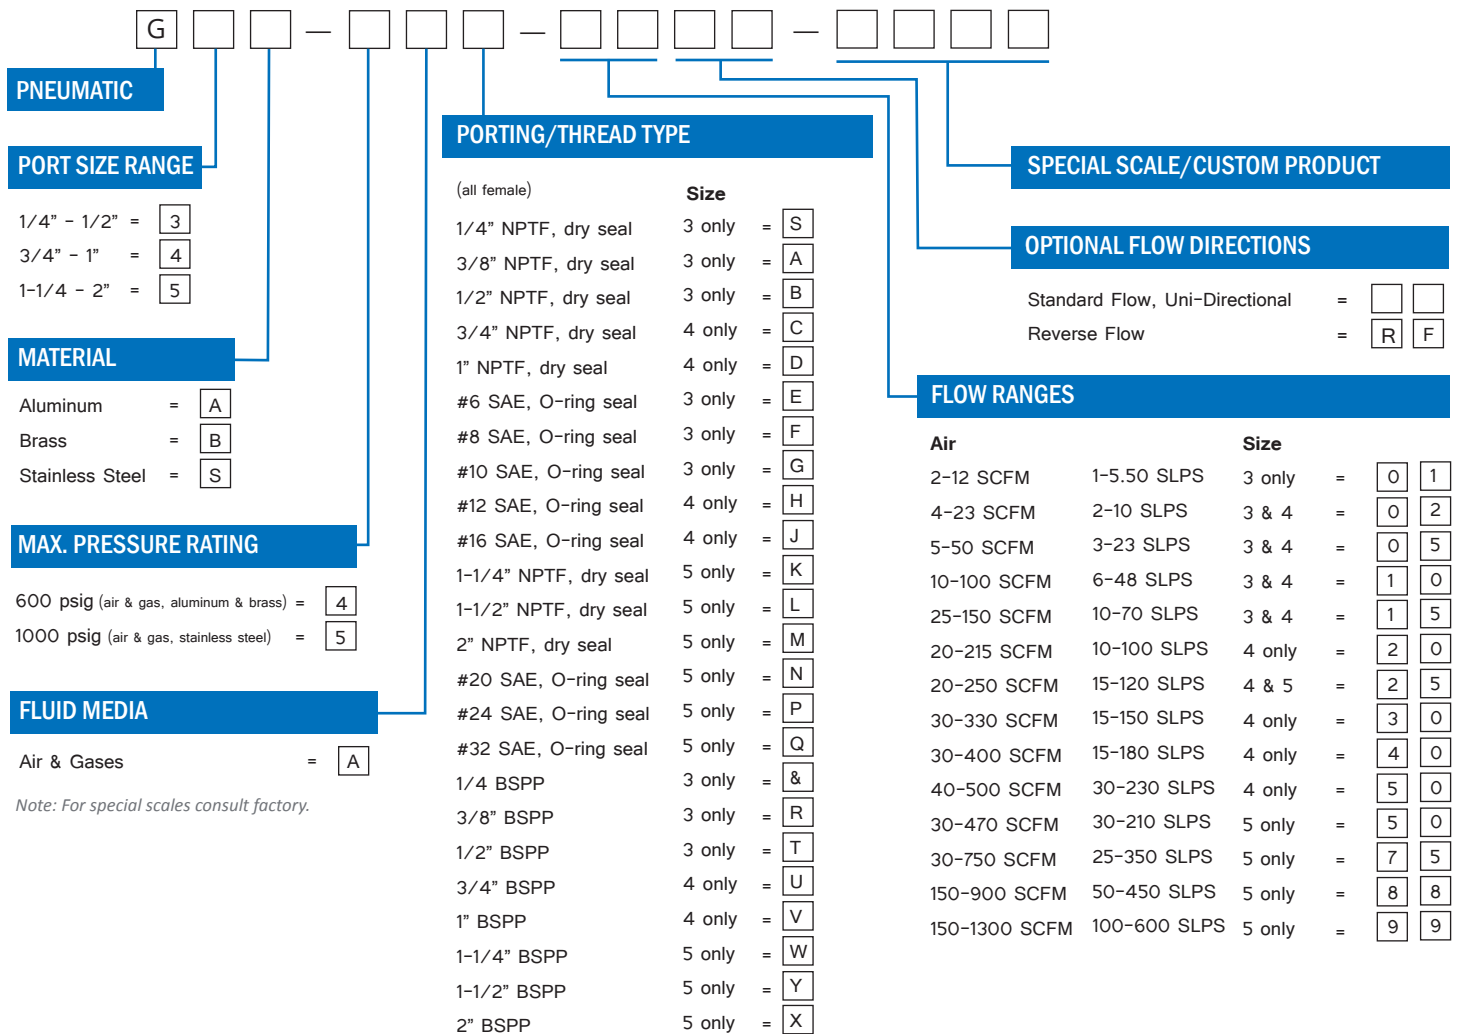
G — — —

PNEUMATIC

PORT SIZE RANGE

| | | |
|---|---|---|
| 1/4” - 1/2” | = | 3 |
| 3/4” - 1” | = | 4 |
| 1-1/4 - 2” | = | 5 |

MATERIAL

| | | |
|---|---|---|
| Aluminum | = | A |
| Brass | = | B |
| Stainless Steel | = | S |

MAX. PRESSURE RATING

| | | |
|---|---|---|
| 600 psig (air & gas, aluminum & brass) | = | 4 |
| 1000 psig (air & gas, stainless steel) | = | 5 |

FLUID MEDIA

| | | |
|---|---|---|
| Air & Gases | = | A |

Note: For special scales consult factory.

PORTING/THREAD TYPE

| (all female) | Size | | |
|---|---|---|---|
| 1/4” NPTF, dry seal | 3 only | = | S |
| 3/8” NPTF, dry seal | 3 only | = | A |
| 1/2” NPTF, dry seal | 3 only | = | B |
| 3/4” NPTF, dry seal | 4 only | = | C |
| 1” NPTF, dry seal | 4 only | = | D |
| #6 SAE, O-ring seal | 3 only | = | E |
| #8 SAE, O-ring seal | 3 only | = | F |
| #10 SAE, O-ring seal | 3 only | = | G |
| #12 SAE, O-ring seal | 4 only | = | H |
| #16 SAE, O-ring seal | 4 only | = | J |
| 1-1/4” NPTF, dry seal | 5 only | = | K |
| 1-1/2” NPTF, dry seal | 5 only | = | L |
| 2” NPTF, dry seal | 5 only | = | M |
| #20 SAE, O-ring seal | 5 only | = | N |
| #24 SAE, O-ring seal | 5 only | = | P |
| #32 SAE, O-ring seal | 5 only | = | Q |
| 1/4 BSPP | 3 only | = | & |
| 3/8” BSPP | 3 only | = | R |
| 1/2” BSPP | 3 only | = | T |
| 3/4” BSPP | 4 only | = | U |
| 1” BSPP | 4 only | = | V |
| 1-1/4” BSPP | 5 only | = | W |
| 1-1/2” BSPP | 5 only | = | Y |
| 2” BSPP | 5 only | = | X |

SPECIAL SCALE/CUSTOM PRODUCT

OPTIONAL FLOW DIRECTIONS

| | | |
|---|---|---|
| Standard Flow, Uni-Directional | = | |
| Reverse Flow | = | R F |

FLOW RANGES

| Air | | Size | | |
|---|---|---|---|---|
| 2-12 SCFM | 1-5.50 SLPS | 3 only | = | 0 1 |
| 4-23 SCFM | 2-10 SLPS | 3 & 4 | = | 0 2 |
| 5-50 SCFM | 3-23 SLPS | 3 & 4 | = | 0 5 |
| 10-100 SCFM | 6-48 SLPS | 3 & 4 | = | 1 0 |
| 25-150 SCFM | 10-70 SLPS | 3 & 4 | = | 1 5 |
| 20-215 SCFM | 10-100 SLPS | 4 only | = | 2 0 |
| 20-250 SCFM | 15-120 SLPS | 4 & 5 | = | 2 5 |
| 30-330 SCFM | 15-150 SLPS | 4 only | = | 3 0 |
| 30-400 SCFM | 15-180 SLPS | 4 only | = | 4 0 |
| 40-500 SCFM | 30-230 SLPS | 4 only | = | 5 0 |
| 30-470 SCFM | 30-210 SLPS | 5 only | = | 5 0 |
| 30-750 SCFM | 25-350 SLPS | 5 only | = | 7 5 |
| 150-900 SCFM | 50-450 SLPS | 5 only | = | 8 8 |
| 150-1300 SCFM | 100-600 SLPS | 5 only | = | 9 9 |